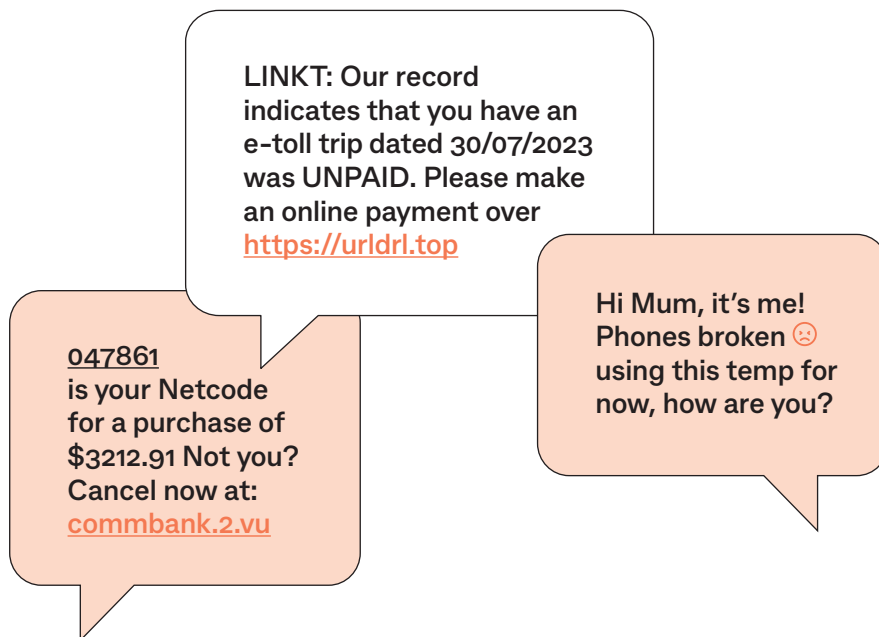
LINKT: Our record indicates that you have an e-toll trip dated 30/07/2023 was UNPAID. Please make an online payment over https://urldrl.top

047861
is your Netcode for a purchase of $3212.91 Not you? Cancel now at:
commbank.2.vu

Hi Mum, it's me! Phones broken ☹ using this temp for now, how are you?